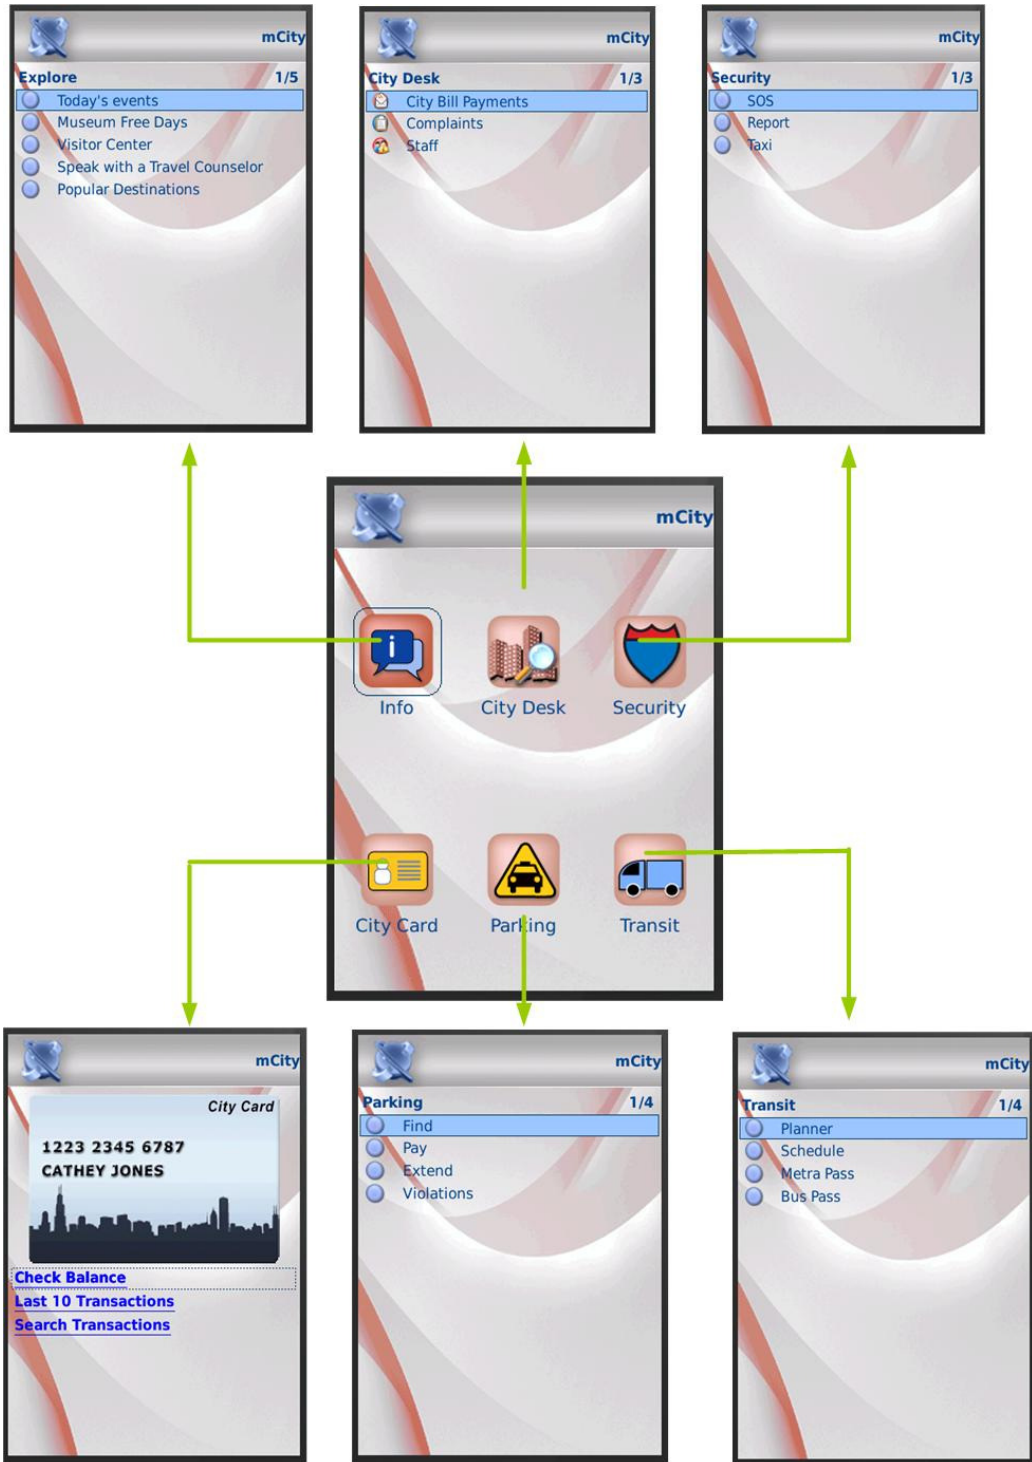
mCity
Explore 1/5
Today's events
Museum Free Days
Visitor Center
Speak with a Travel Counselor
Popular Destinations

mCity
City Desk 1/3
City Bill Payments
Complaints
Staff

mCity
Security 1/3
SOS
Report
Taxi

mCity
Info
City Desk
Security
City Card
Parking
Transit

mCity
City Card
1223 2345 6787
CATHEY JONES
Check Balance
Last 10 Transactions
Search Transactions

mCity
Parking 1/4
Find
Pay
Extend
Violations

mCity
Transit 1/4
Planner
Schedule
Metra Pass
Bus Pass